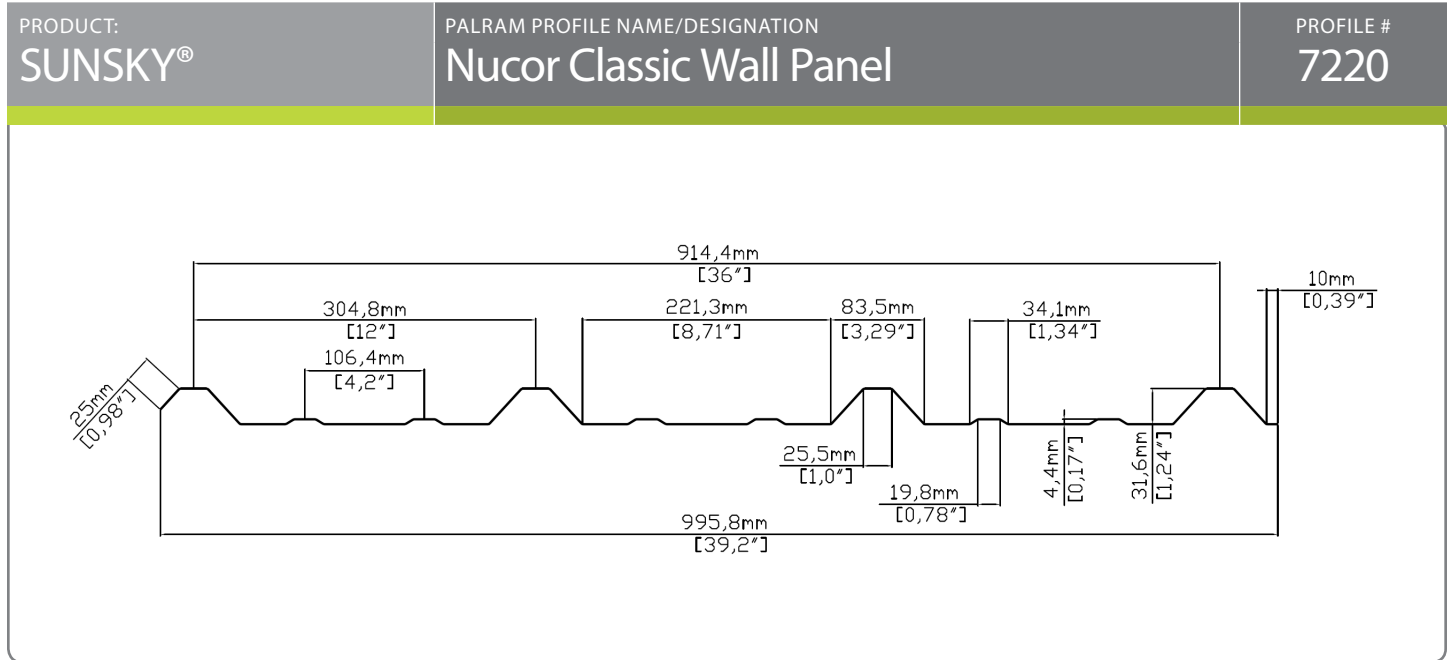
PRODUCT:
SUNSKY®

PALRAM PROFILE NAME/DESIGNATION
Nucor Classic Wall Panel

PROFILE #
7220

914,4mm
[36″]

10mm
[0,39″]

304,8mm
[12″]

221,3mm
[8,71″]

83,5mm
[3,29″]

34,1mm
[1,34″]

106,4mm
[4,2″]

25mm
[0,98″]

25,5mm
[1,0″]

19,8mm
[0,78″]

4,4mm
[0,17″]

31,6mm
[1,24″]

995,8mm
[39,2″]